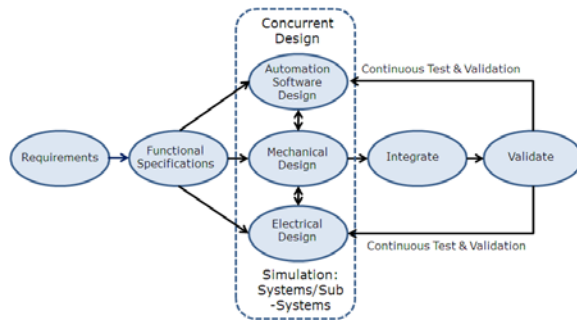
Concurrent Design

Automation Software Design

Continuous Test & Validation

Requirements

Functional Specifications

Mechanical Design

Integrate

Validate

Electrical Design

Continuous Test & Validation

Simulation: Systems/Sub-Systems